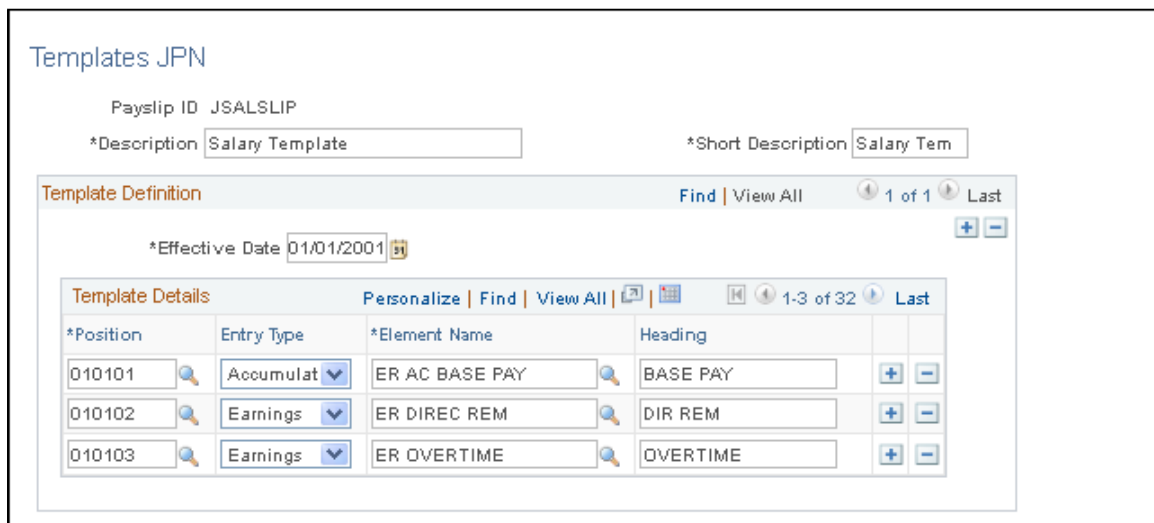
Templates JPN

Payslip ID JSALSLIP

*Description Salary Template

*Short Description Salary Tem

Template Definition

Find | View All

1 of 1 Last

*Effective Date 01/01/2001

Template Details

Personalize | Find | View All |

1-3 of 32 Last

| *Position | Entry Type | *Element Name | Heading |
|---|---|---|---|
| 010101 | Accumulat | ER AC BASE PAY | BASE PAY |
| 010102 | Earnings | ER DIREC REM | DIR REM |
| 010103 | Earnings | ER OVERTIME | OVERTIME |